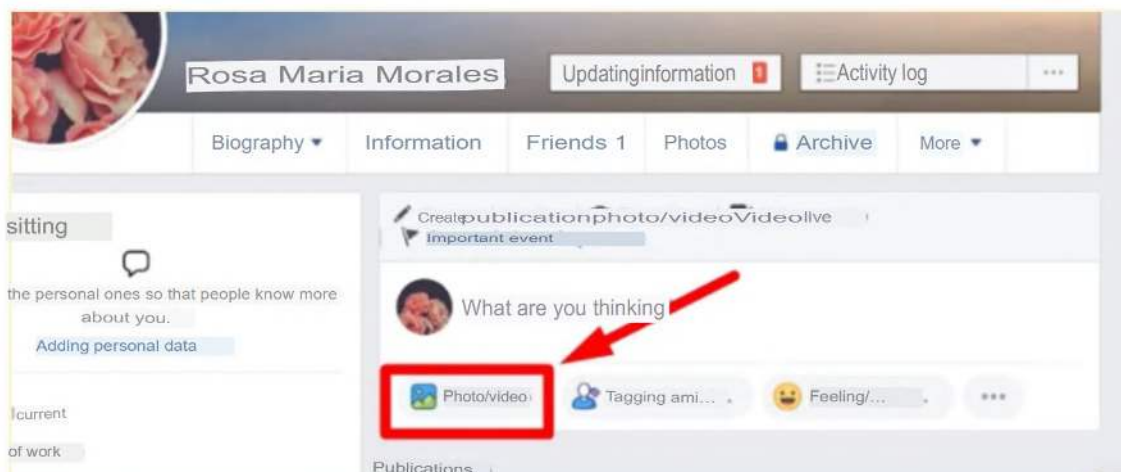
Rosa Maria Morales

Updatinginformation 1

Activity log

...

Biography ▾

Information

Friends 1

Photos

Archive

More ▾

sitting

the personal ones so that people know more about you.

Adding personal data

current

of work

Createpublicationphoto/videoVideolive

Important event

What are you thinking

Photo/video

Tagging ami...

Feeling/...

...

Publications